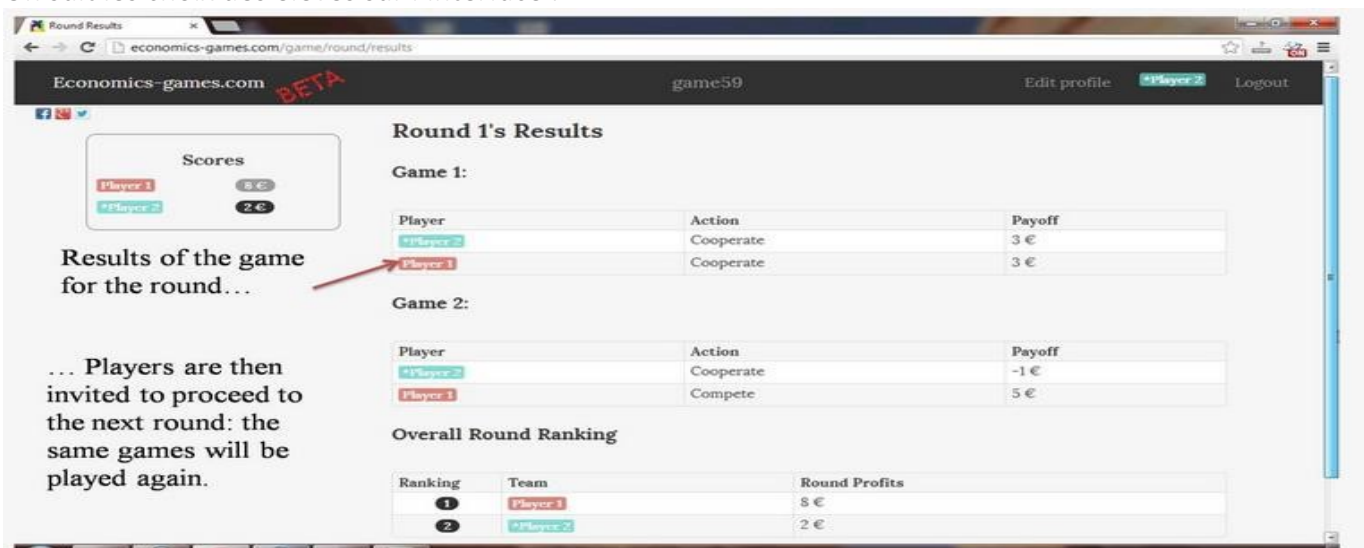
Round Results ×
economics-games.com/game/round/results

Economics-games.com BETA game59 Edit profile *Player 2 Logout

Scores
Player 1 8 €
*Player 2 2 €

Results of the game for the round...

... Players are then invited to proceed to the next round: the same games will be played again.

Round 1's Results

Game 1:

| Player | Action | Payoff |
|---|---|---|
| *Player 2 | Cooperate | 3 € |
| Player 1 | Cooperate | 3 € |

Game 2:

| Player | Action | Payoff |
|---|---|---|
| *Player 2 | Cooperate | -1 € |
| Player 1 | Compete | 5 € |

Overall Round Ranking

| Ranking | Team | Round Profits |
|---|---|---|
| 1 | Player 1 | 8 € |
| 2 | *Player 2 | 2 € |